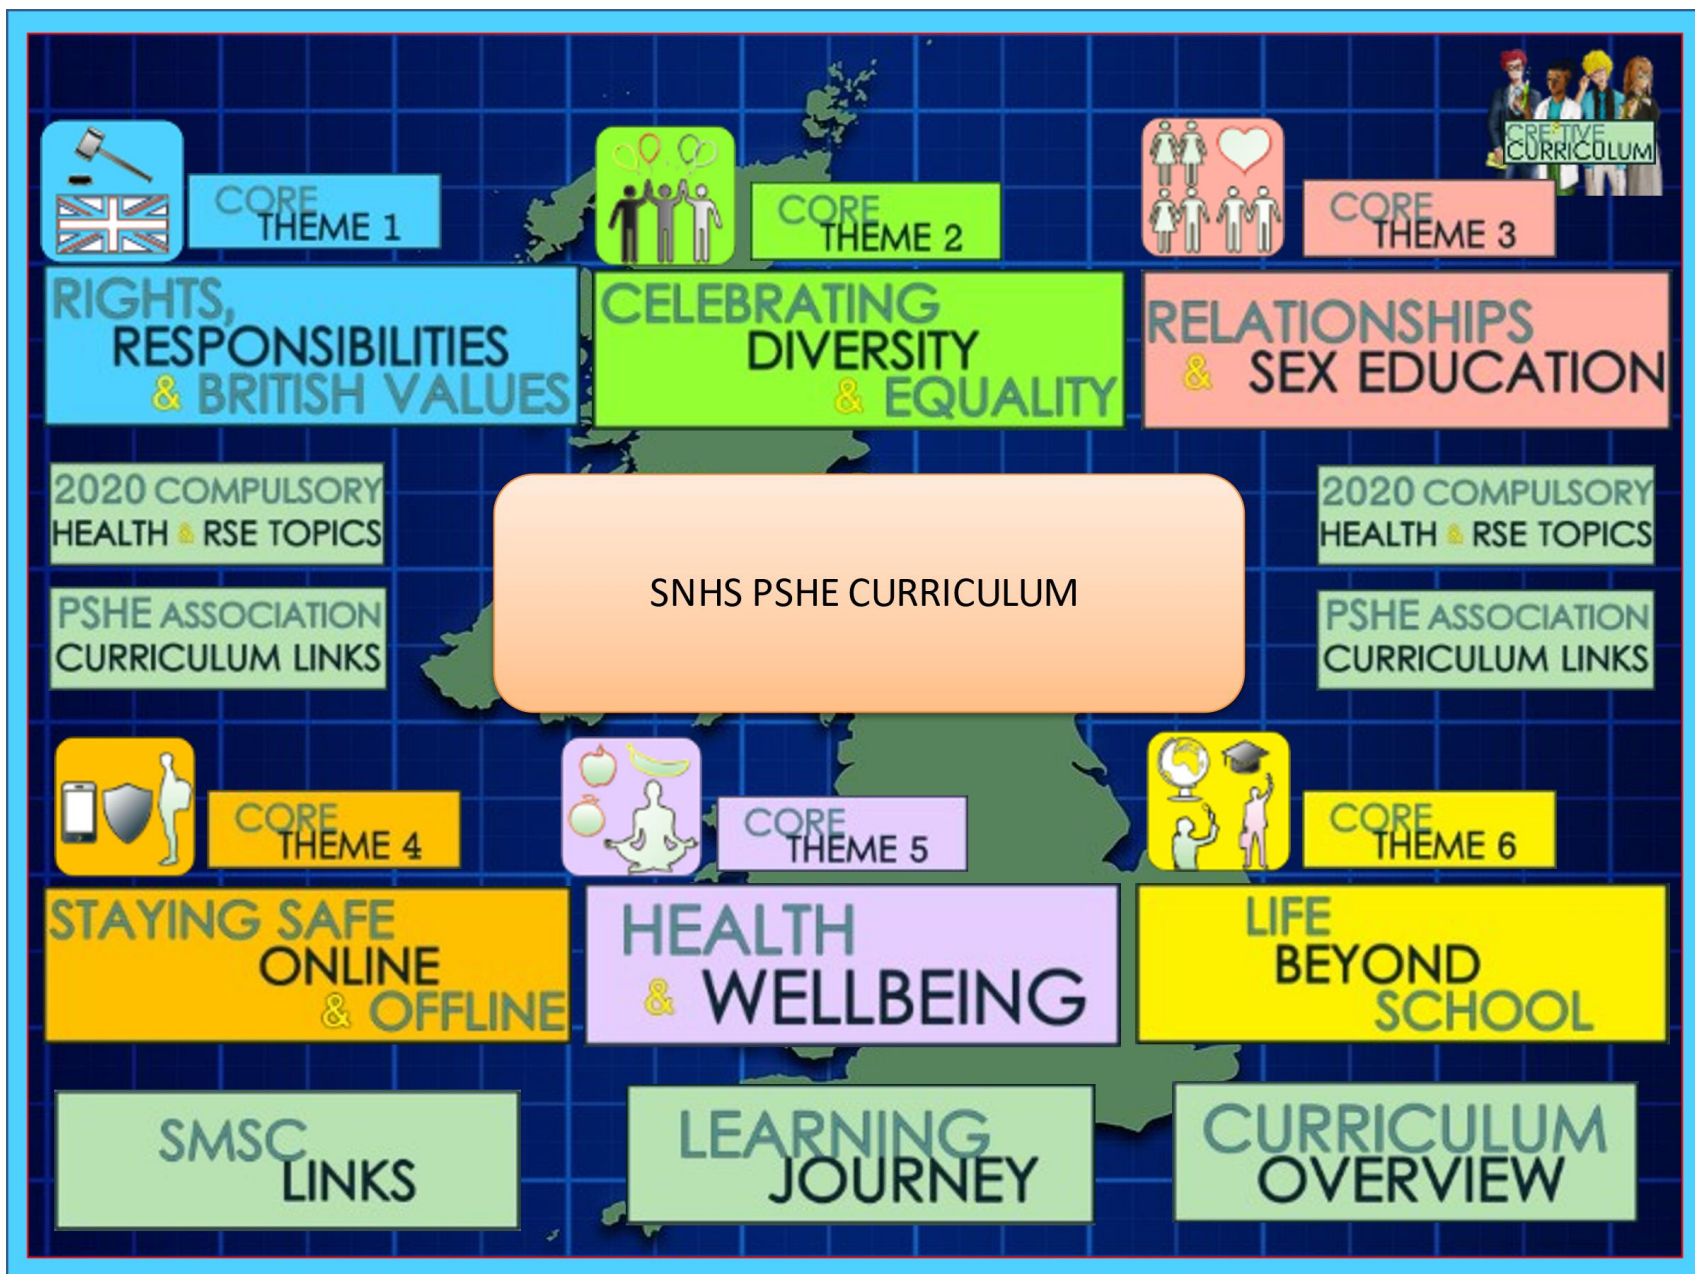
CREATIVE CURRICULUM

CORE THEME 1

RIGHTS, RESPONSIBILITIES & BRITISH VALUES

CORE THEME 2

CELEBRATING DIVERSITY & EQUALITY

CORE THEME 3

RELATIONSHIPS & SEX EDUCATION

2020 COMPULSORY HEALTH & RSE TOPICS

PSHE ASSOCIATION CURRICULUM LINKS

SNHS PSHE CURRICULUM

2020 COMPULSORY HEALTH & RSE TOPICS

PSHE ASSOCIATION CURRICULUM LINKS

CORE THEME 4

STAYING SAFE ONLINE & OFFLINE

CORE THEME 5

HEALTH & WELLBEING

CORE THEME 6

LIFE BEYOND SCHOOL

SMSC LINKS

LEARNING JOURNEY

CURRICULUM OVERVIEW